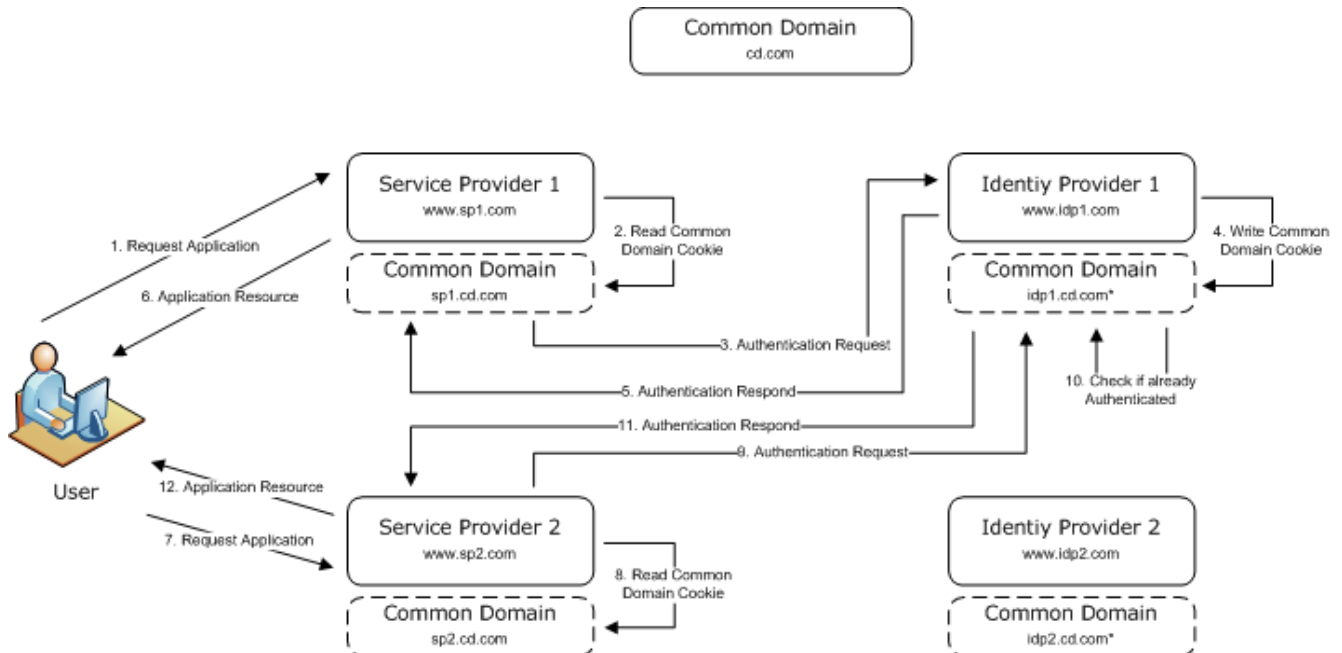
Common Domain
cd.com

Service Provider 1
www.sp1.com

Common Domain
sp1.cd.com

2. Read Common Domain Cookie

Identiy Provider 1
www.idp1.com

Common Domain
idp1.cd.com*

4. Write Common Domain Cookie

1. Request Application

6. Application Resource

3. Authentication Request

5. Authentication Respond

10. Check if already Authenticated

11. Authentication Respond

9. Authentication Request

User

12. Application Resource

7. Request Application

Service Provider 2
www.sp2.com

8. Read Common Domain Cookie

Common Domain
sp2.cd.com

Identiy Provider 2
www.idp2.com

Common Domain
idp2.cd.com*